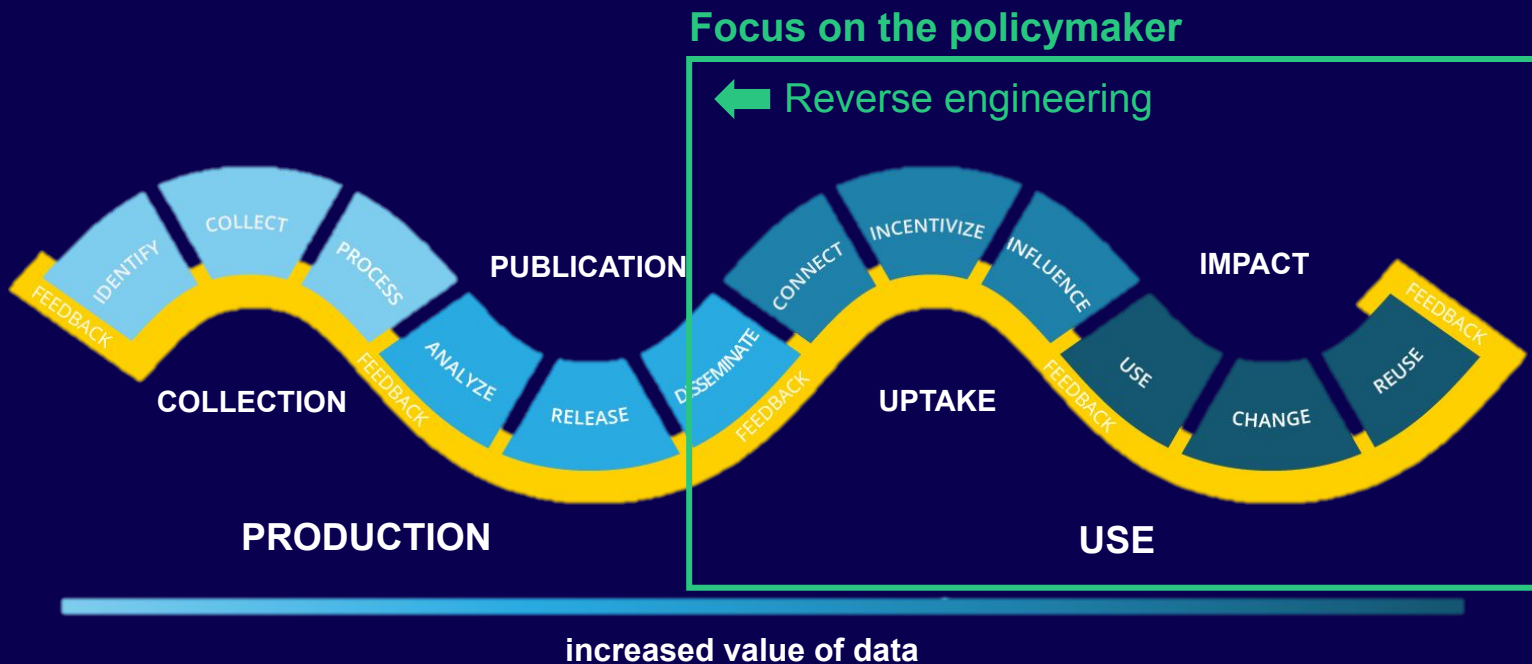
Focus on the policymaker

Reverse engineering

FEEDBACK
IDENTIFY
COLLECT
PROCESS
PUBLICATION
FEEDBACK
ANALYZE
RELEASE
DISSEMINATE
FEEDBACK
CONNECT
INCENTIVIZE
INFLUENCE
IMPACT
FEEDBACK
USE
CHANGE
REUSE
FEEDBACK

COLLECTION
UPTAKE

PRODUCTION
USE

increased value of data